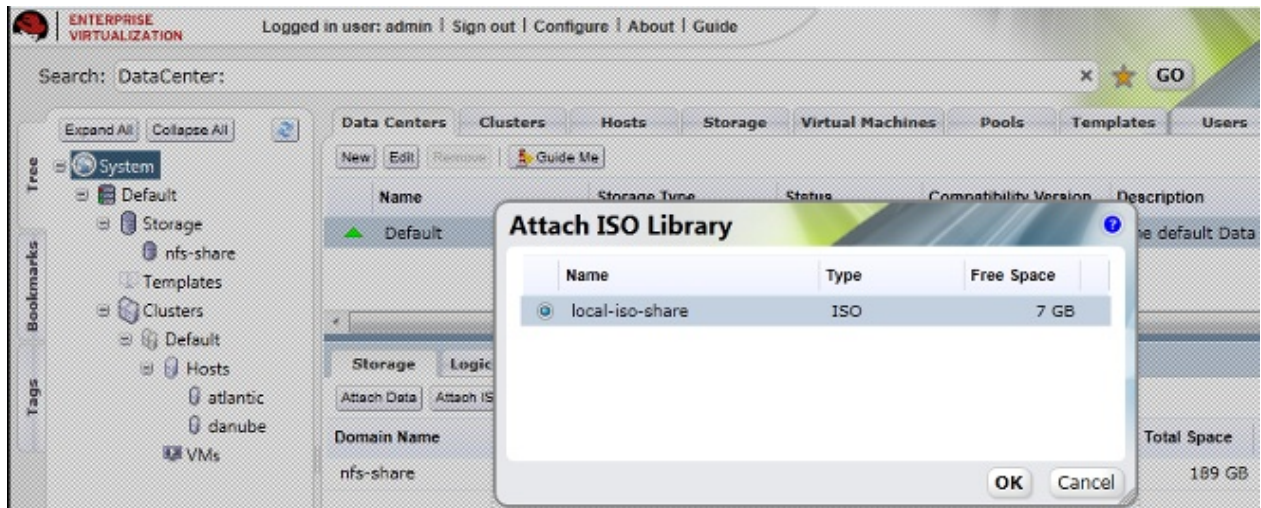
ENTERPRISE VIRTUALIZATION

Logged in user: admin | Sign out | Configure | About | Guide

Search: DataCenter:

GO

Expand All | Collapse All

Tree

Bookmarks

Tags

System

Default

Storage

nfs-share

Templates

Clusters

Default

Hosts

atlantic

danube

VMs

Data Centers | Clusters | Hosts | Storage | Virtual Machines | Pools | Templates | Users

New | Edit | Remove | Guide Me

| Name | Storage Type | Status | Compatibility Version | Description |
|---|---|---|---|---|
| Default | | | | he default Data |

Storage | Logic

Attach Data | Attach IS

| Domain Name | Total Space |
|---|---|
| nfs-share | 189 GB |

Attach ISO Library

| | Name | Type | Free Space |
|---|---|---|---|
| ◉ | local-iso-share | ISO | 7 GB |

OK | Cancel